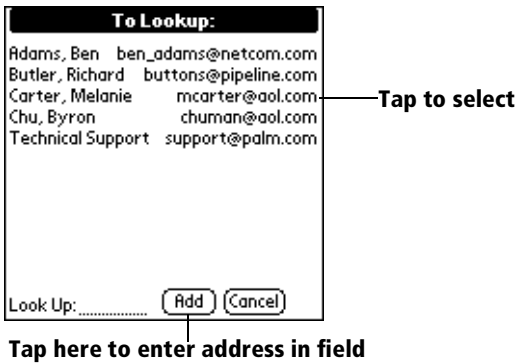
To Lookup:

Adams, Ben ben_adams@netcom.com
Butler, Richard buttons@pipeline.com
Carter, Melanie mcarter@aol.com
Chu, Byron chuman@aol.com
Technical Support support@palm.com

Tap to select

Look Up:

Add

Cancel

Tap here to enter address in field